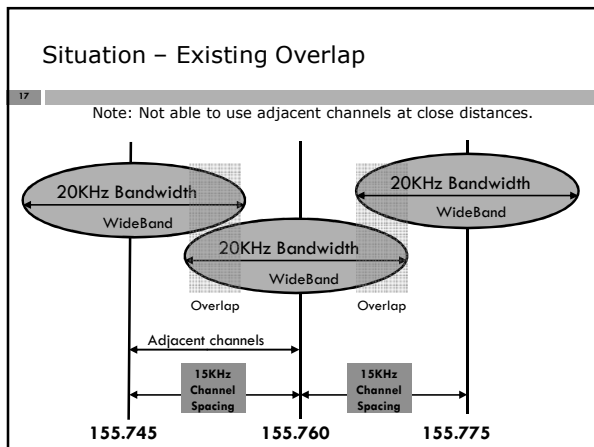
Situation – Existing Overlap

17

Note: Not able to use adjacent channels at close distances.

20KHz Bandwidth
WideBand

20KHz Bandwidth
WideBand

20KHz Bandwidth
WideBand

Overlap

Overlap

Adjacent channels

15KHz Channel Spacing

15KHz Channel Spacing

155.745

155.760

155.775